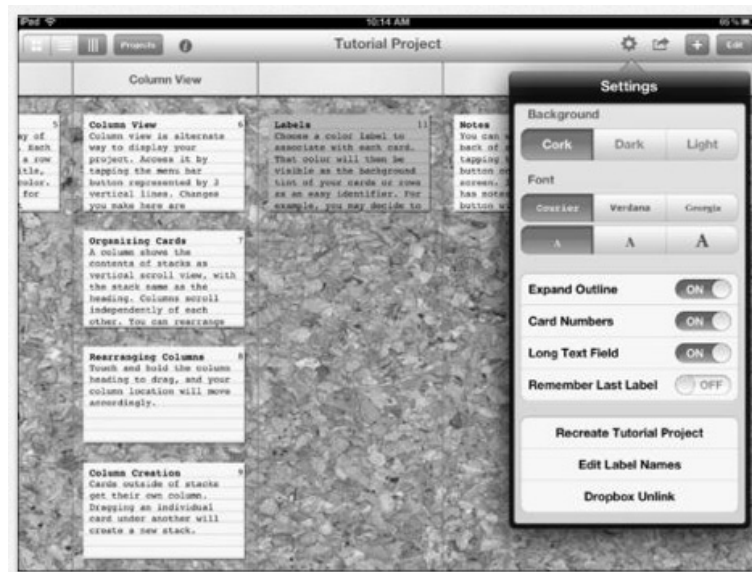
iPad
10:14 AM
65%

Projects
Tutorial Project
Edit

Column View

y of
a row
itle,
color.
for

5

Column View
Column view is alternate way to display your project. Access it by tapping the menu bar button represented by 3 vertical lines. Changes you make here are
6

Organizing Cards
A column shows the contents of stacks as vertical scroll view, with the stack name as the heading. Columns scroll independently of each other. You can rearrange
7

Rearranging Columns
Touch and hold the column heading to drag, and your column location will move accordingly.
8

Column Creation
Cards outside of stacks get their own column. Dragging an individual card under another will create a new stack.
9

Labels
Choose a color label to associate with each card. That color will then be visible as the background tint of your cards or rows as an easy identifier. For example, you may decide to
11

Notes
You can w
back of
tapping
button o
screen.
has note
button w

Settings
Background
Cork
Dark
Light
Font
Courier
Verdana
Georgia
A
A
A
Expand Outline
ON
Card Numbers
ON
Long Text Field
ON
Remember Last Label
OFF
Recreate Tutorial Project
Edit Label Names
Dropbox Unlink